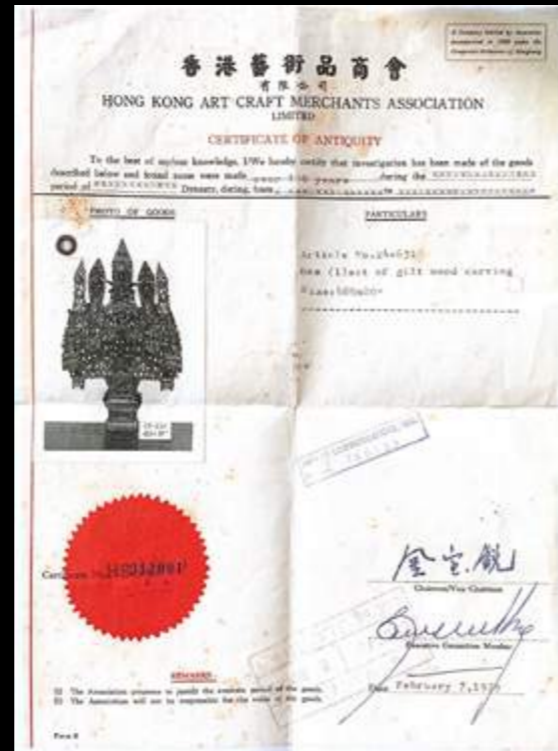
香港藝術品商會
有限公司
HONG KONG ART CRAFT MERCHANTS ASSOCIATION
LIMITED

CERTIFICATE OF ANTIQUITY

To the best of my/our knowledge, I/We hereby certify that investigation has been made of the goods described below and found same were made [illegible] years during the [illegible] period of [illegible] Dynasty, dating from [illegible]

PHOTO OF GOODS

PARTICULARS

Article No.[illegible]
One (1)set of gilt wood carving
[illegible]

Certificate No. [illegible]

金宝観
Chairman/Vice Chairman

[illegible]
Executive Committee Member

Date February 7,19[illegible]

REMARKS
(1) The Association proposes to justify the roadside period of the goods.
(2) The Association will not be responsible for the value of the goods.

Form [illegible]